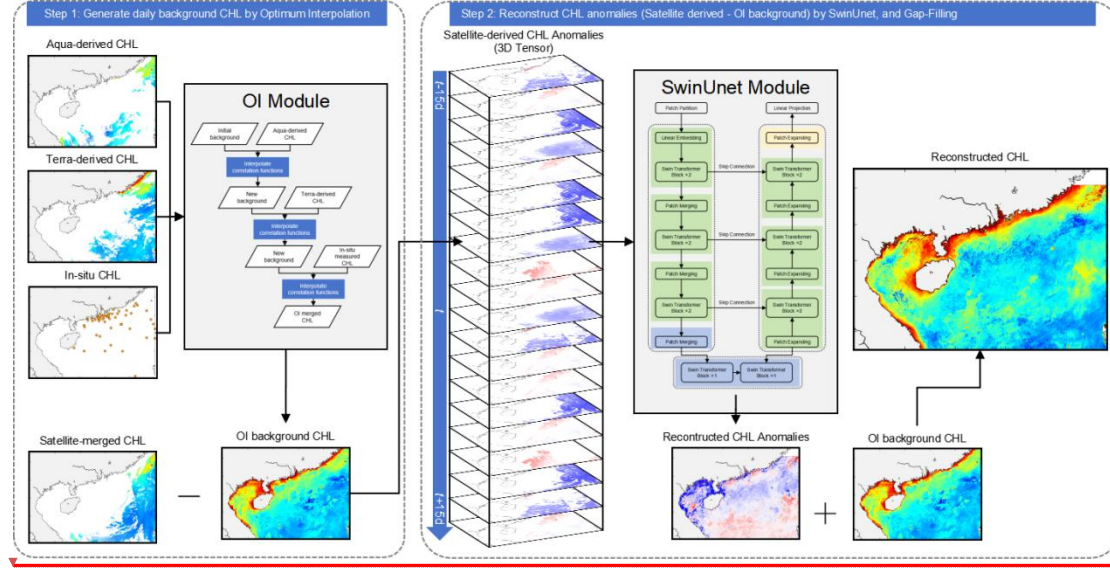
Step 1: Generate daily background CHL by Optimum Interpolation

Aqua-derived CHL

Terra-derived CHL

In-situ CHL

OI Module

Initial background

Aqua-derived CHL

Interpolate correlation functions

New background

Terra-derived CHL

Interpolate correlation functions

New background

In-situ measured CHL

Interpolate correlation functions

OI merged CHL

Satellite-merged CHL

OI background CHL

—

Step 2: Reconstruct CHL anomalies (Satellite derived - OI background) by SwinUnet, and Gap-Filling

Satellite-derived CHL Anomalies (3D Tensor)

t-15d

t

t+15d

SwinUnet Module

Patch Partition

Linear Embedding

Swin Transformer Block ×2

Patch Merging

Swin Transformer Block ×2

Patch Merging

Swin Transformer Block ×2

Patch Merging

Swin Transformer Block ×1

Swin Transformer Block ×1

Linear Projection

Patch Expanding

Swin Transformer Block ×2

Patch Expanding

Swin Transformer Block ×2

Patch Expanding

Swin Transformer Block ×2

Patch Expanding

Skip Connection

Skip Connection

Skip Connection

Reconstructed CHL

Recontructed CHL Anomalies

OI background CHL

+